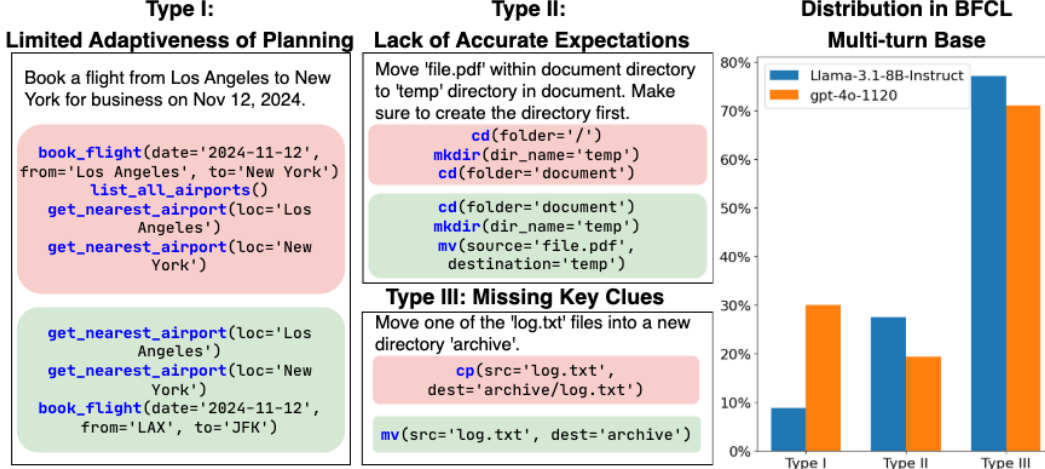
Type I:
Limited Adaptiveness of Planning

Book a flight from Los Angeles to New York for business on Nov 12, 2024.

book_flight(date='2024-11-12', from='Los Angeles', to='New York')
list_all_airports()
get_nearest_airport(loc='Los Angeles')
get_nearest_airport(loc='New York')

get_nearest_airport(loc='Los Angeles')
get_nearest_airport(loc='New York')
book_flight(date='2024-11-12', from='LAX', to='JFK')

Type II:
Lack of Accurate Expectations

Move 'file.pdf' within document directory to 'temp' directory in document. Make sure to create the directory first.

cd(folder='/')
mkdir(dir_name='temp')
cd(folder='document')

cd(folder='document')
mkdir(dir_name='temp')
mv(source='file.pdf', destination='temp')

Type III: Missing Key Clues

Move one of the 'log.txt' files into a new directory 'archive'.

cp(src='log.txt', dest='archive/log.txt')

mv(src='log.txt', dest='archive')

Distribution in BFCL
Multi-turn Base

Llama-3.1-8B-Instruct
gpt-4o-1120

80%
70%
60%
50%
40%
30%
20%
10%
0%

Type I
Type II
Type III